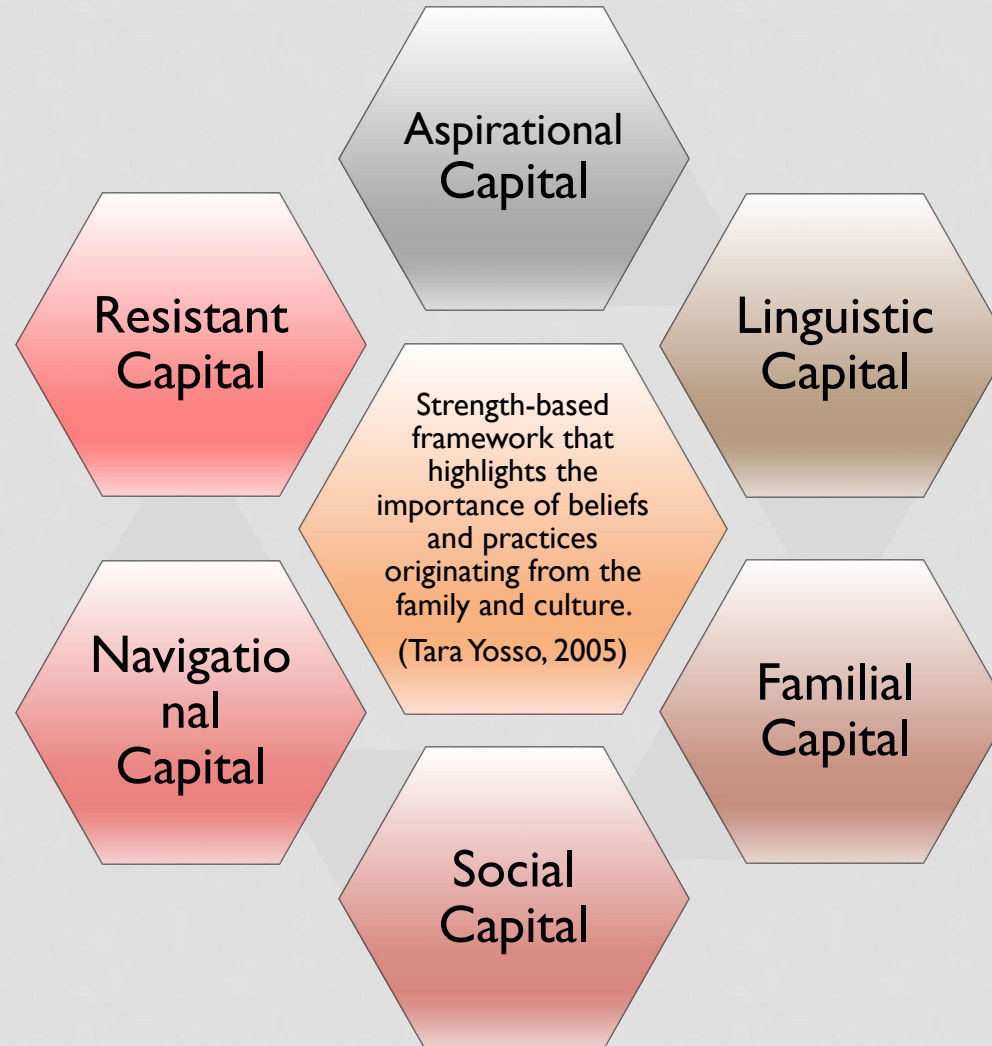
Aspirational Capital

Resistant Capital

Linguistic Capital

Strength-based framework that highlights the importance of beliefs and practices originating from the family and culture.

(Tara Yosso, 2005)

Navigatio nal Capital

Familial Capital

Social Capital